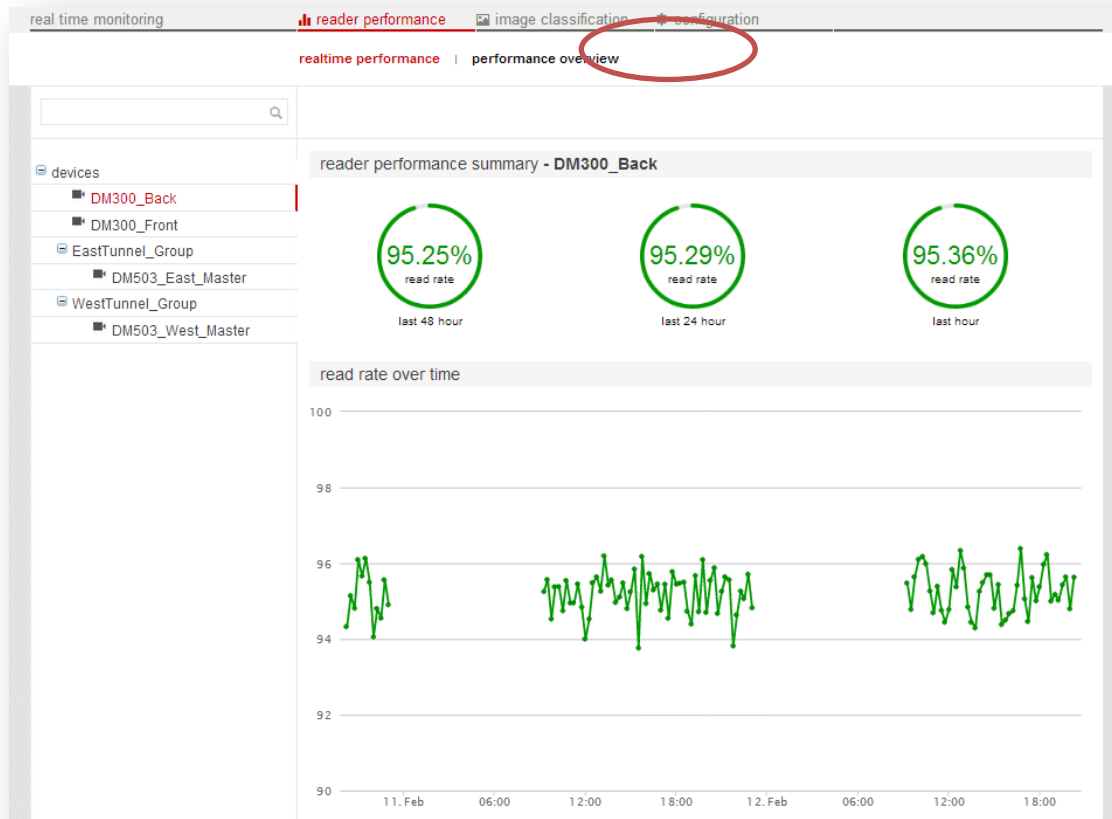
real time monitoring | reader performance | image classification | configuration

realtime performance | performance overview

devices
DM300_Back
DM300_Front
EastTunnel_Group
DM503_East_Master
WestTunnel_Group
DM503_West_Master

reader performance summary - DM300_Back

95.25%
read rate
last 48 hour

95.29%
read rate
last 24 hour

95.36%
read rate
last hour

read rate over time

100
98
96
94
92
90

11. Feb
06:00
12:00
18:00
12. Feb
06:00
12:00
18:00